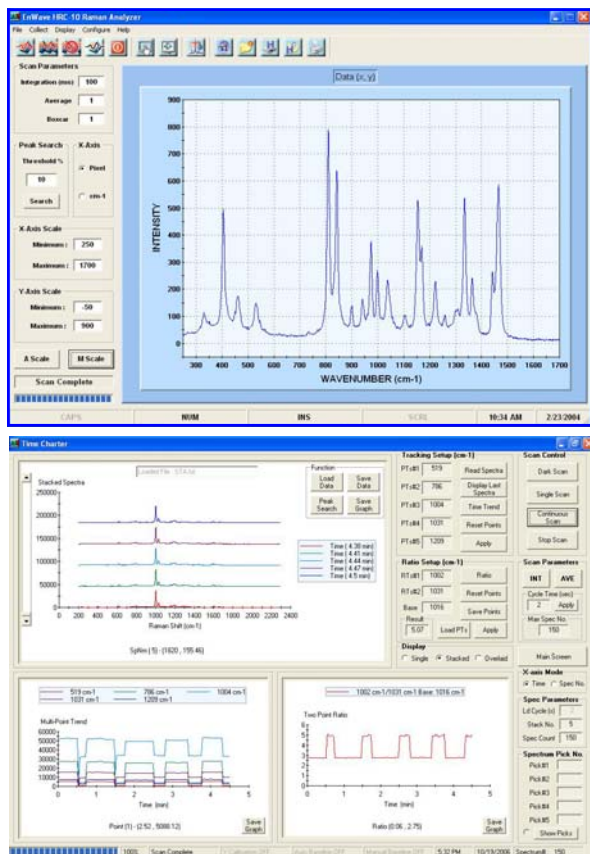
EnWave HRC-10 Raman Analyzer

File Collect Display Configure Help

Scan Parameters

Integration (ms): 100

Average: 1

Boxcar: 1

Peak Search

Threshold %

10

Search

X-Axis

Pixel

cm-1

X-Axis Scale

Minimum: 250

Maximum: 1700

Y-Axis Scale

Minimum: -50

Maximum: 900

A Scale

M Scale

Scan Complete

Data (x, y)

INTENSITY

900
800
700
600
500
400
300
200
100
0

300 400 500 600 700 800 900 1000 1100 1200 1300 1400 1500 1600 1700

WAVENUMBER (cm-1)

CAPS | NUM | INS | SCRL | 10:34 AM | 2/23/2004

Time Charter

Stacked Spectra

Loaded File : STA.txt

Function

Load Data

Save Data

Peak Search

Save Graph

250000
200000
150000
100000
50000
0

0 200 400 600 800 1000 1200 1400 1600 1800 2000 2200 2400

Raman Shift (cm-1)

Time ( 4.38 min)
Time ( 4.41 min)
Time ( 4.44 min)
Time ( 4.47 min)
Time ( 4.5 min)

Spfilm (5) - (1820 , 155.46)

Tracking Setup (cm-1)

PTx#1 519
PTx#2 706
PTx#3 1004
PTx#4 1031
PTx#5 1209

Read Spectra

Display Last Spectra

Time Trend

Reset Points

Apply

Ratio Setup (cm-1)

RTx#1 1002
RTx#2 1031
Base 1016

Ratio

Reset Points

Save Points

Result
5.07

Load PTs

Apply

Display

Single Stacked Overlaid

Scan Control

Dark Scan

Single Scan

Continuous Scan

Stop Scan

Scan Parameters

INT AVE

Cycle Time (sec)
2 Apply

Max Spec No.
150

Main Screen

X-axis Mode

Time Spec No.

Spec Parameters

Ld Cycle (s)

Stack No. 5

Spec Count 150

Spectrum Pick No.

Pick#1
Pick#2
Pick#3
Pick#4
Pick#5

Show Picks

519 cm-1
706 cm-1
1004 cm-1
1031 cm-1
1209 cm-1

Multi-Point Trend

60000
50000
40000
30000
20000
10000
0

0 1 2 3 4 5

Time (min)

Point (1) - (2.52 , 5080.12)

Save Graph

1002 cm-1/1031 cm-1 Base 1016 cm-1

Two Point Ratio

6
5
4
3
2
1
0

0 1 2 3 4 5

Time (min)

Ratio (0.06 , 2.75)

Save Graph

100% | Scan Complete | Y Calibration OFF | Auto Baseline OFF | Manual Baseline OFF | 5:32 PM | 10/13/2006 | Spectrum# 150